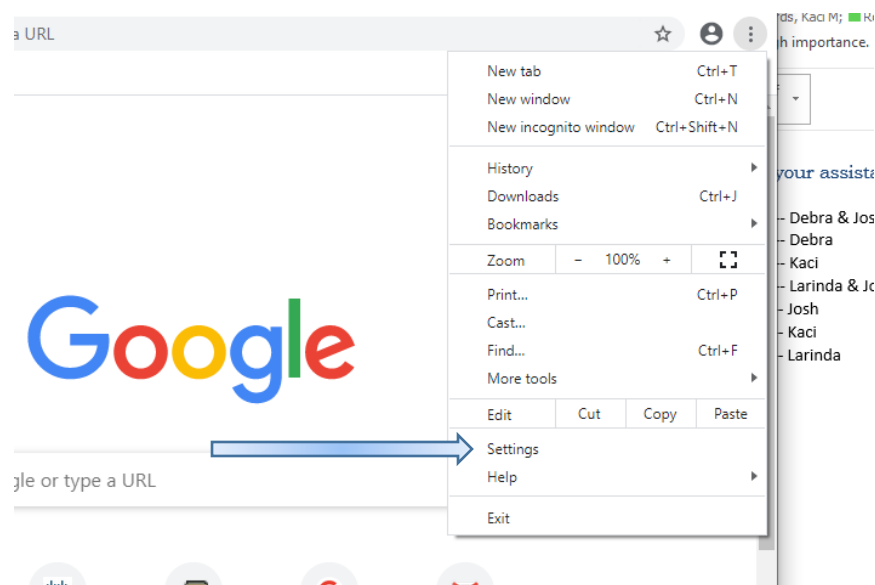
a URL

rds, Kaci M; Re
h importance.

New tab Ctrl+T
New window Ctrl+N
New incognito window Ctrl+Shift+N

History
Downloads Ctrl+J
Bookmarks

| Zoom | − | 100% | + |
|---|---|---|---|

Print... Ctrl+P
Cast...
Find... Ctrl+F
More tools

| Edit | Cut | Copy | Paste |
|---|---|---|---|

Settings
Help

Exit

Google

gle or type a URL

your assista

- Debra & Jos
- Debra
- Kaci
- Larinda & Jo
- Josh
- Kaci
- Larinda